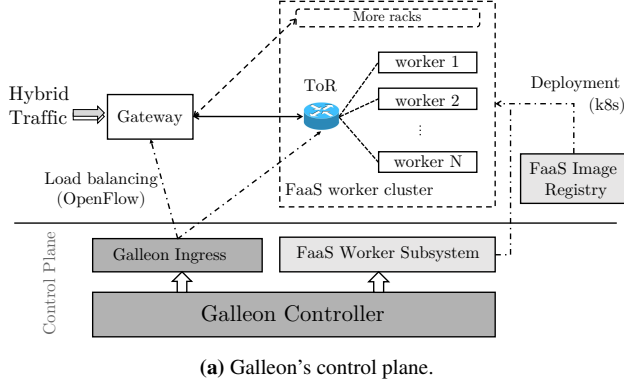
More racks

worker 1

worker 2

⋮

worker N

ToR

Hybrid Traffic

Gateway

Deployment (k8s)

Load balancing (OpenFlow)

FaaS worker cluster

FaaS Image Registry

Control Plane

Galleon Ingress

FaaS Worker Subsystem

Galleon Controller

**(a)** Galleon's control plane.